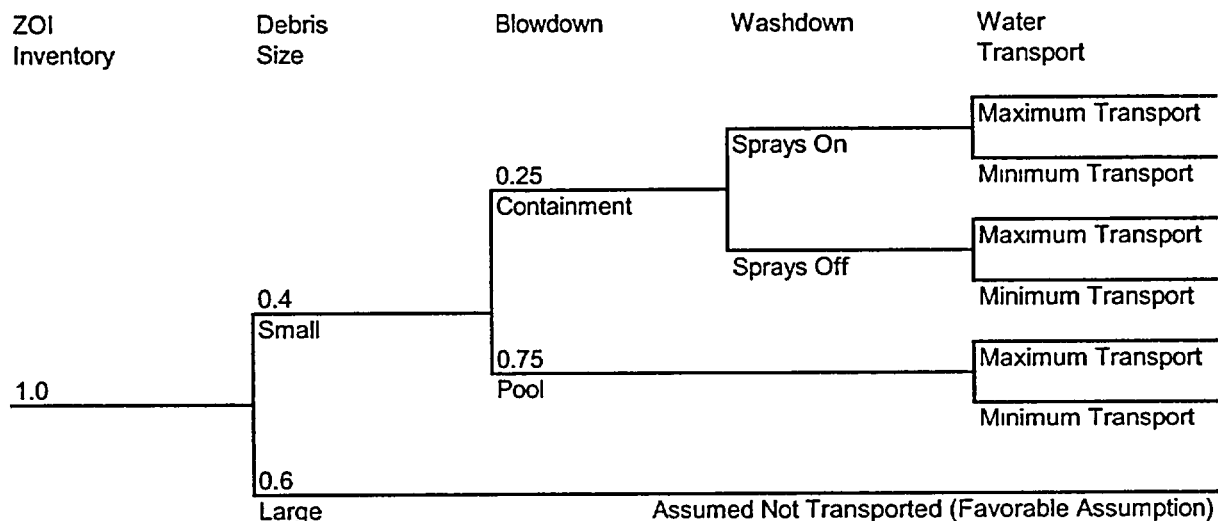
ZOI Inventory

Debris Size

Blowdown

Washdown

Water Transport

Maximum Transport

Sprays On

Minimum Transport

0.25
Containment

Maximum Transport

Sprays Off

0.4
Small

Minimum Transport

0.75
Pool

Maximum Transport

1.0

Minimum Transport

0.6
Large

Assumed Not Transported (Favorable Assumption)